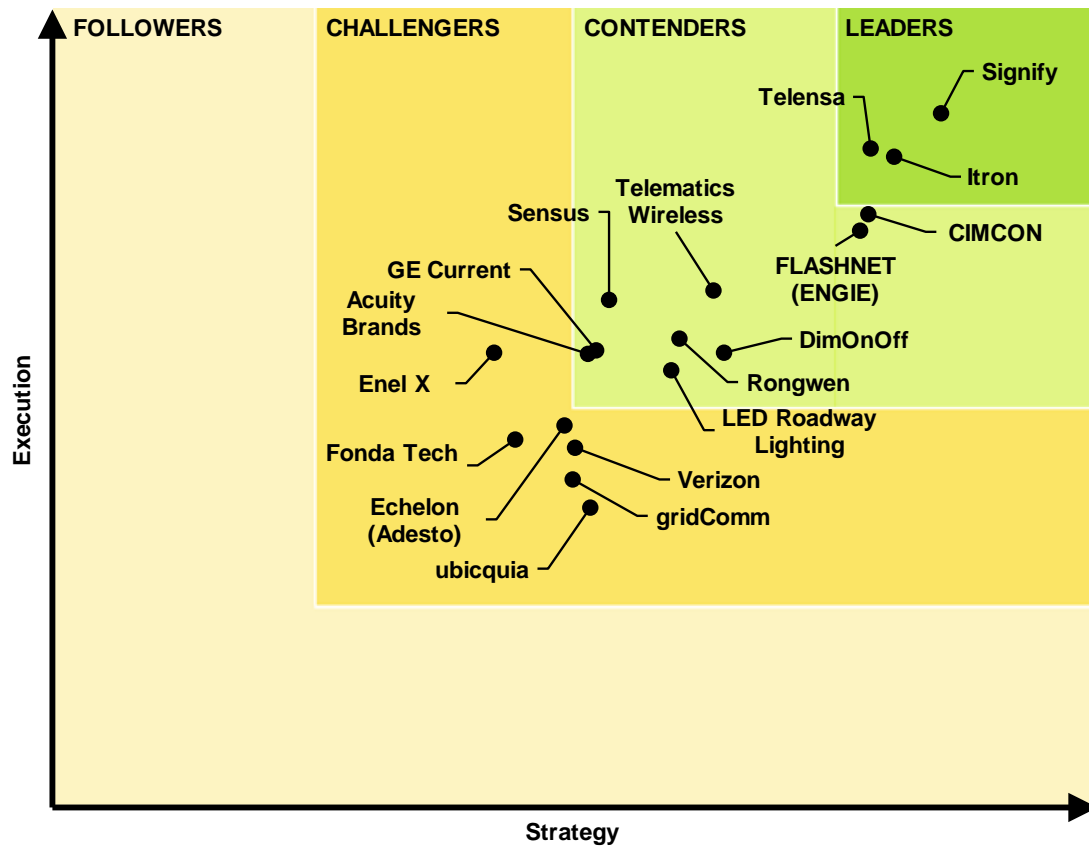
FOLLOWERS

CHALLENGERS

CONTENDERS

LEADERS

Signify

Telensa

Itron

CIMCON

FLASHNET (ENGIE)

Telematics Wireless

Sensus

GE Current

Acuity Brands

Enel X

DimOnOff

Rongwen

LED Roadway Lighting

Fonda Tech

Verizon

Echelon (Adesto)

gridComm

ubicquia

Execution

Strategy